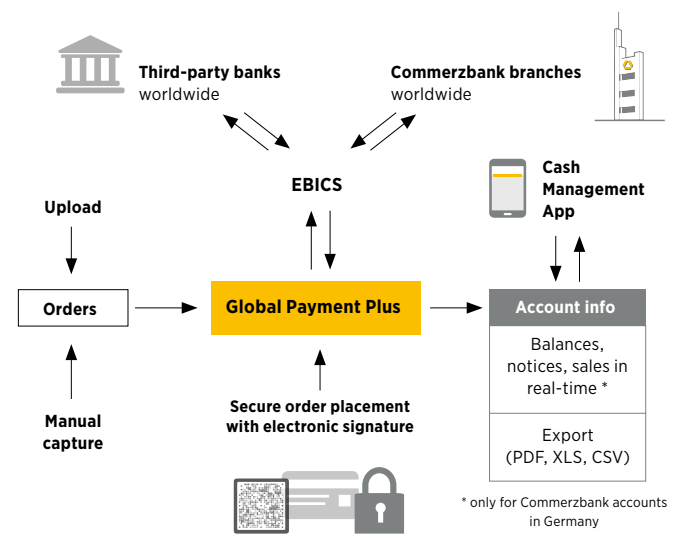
Third-party banks
worldwide

Commerzbank branches
worldwide

EBICS

Cash
Management
App

Upload

Orders

Global Payment Plus

Account info

Balances, notices, sales in real-time *

Export
(PDF, XLS, CSV)

Manual
capture

Secure order placement
with electronic signature

* only for Commerzbank accounts
in Germany